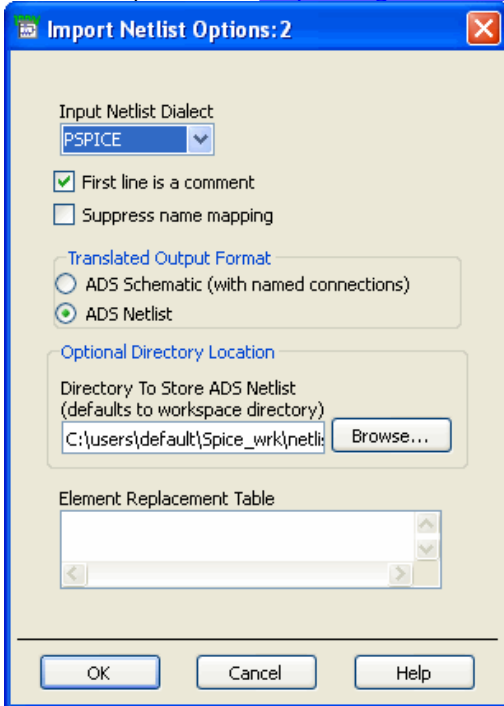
Import Netlist Options:2

Input Netlist Dialect
PSPICE

First line is a comment
Suppress name mapping

Translated Output Format
ADS Schematic (with named connections)
ADS Netlist

Optional Directory Location
Directory To Store ADS Netlist (defaults to workspace directory)
C:\users\default\Spice_wrk\netli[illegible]
Browse...

Element Replacement Table

OK
Cancel
Help